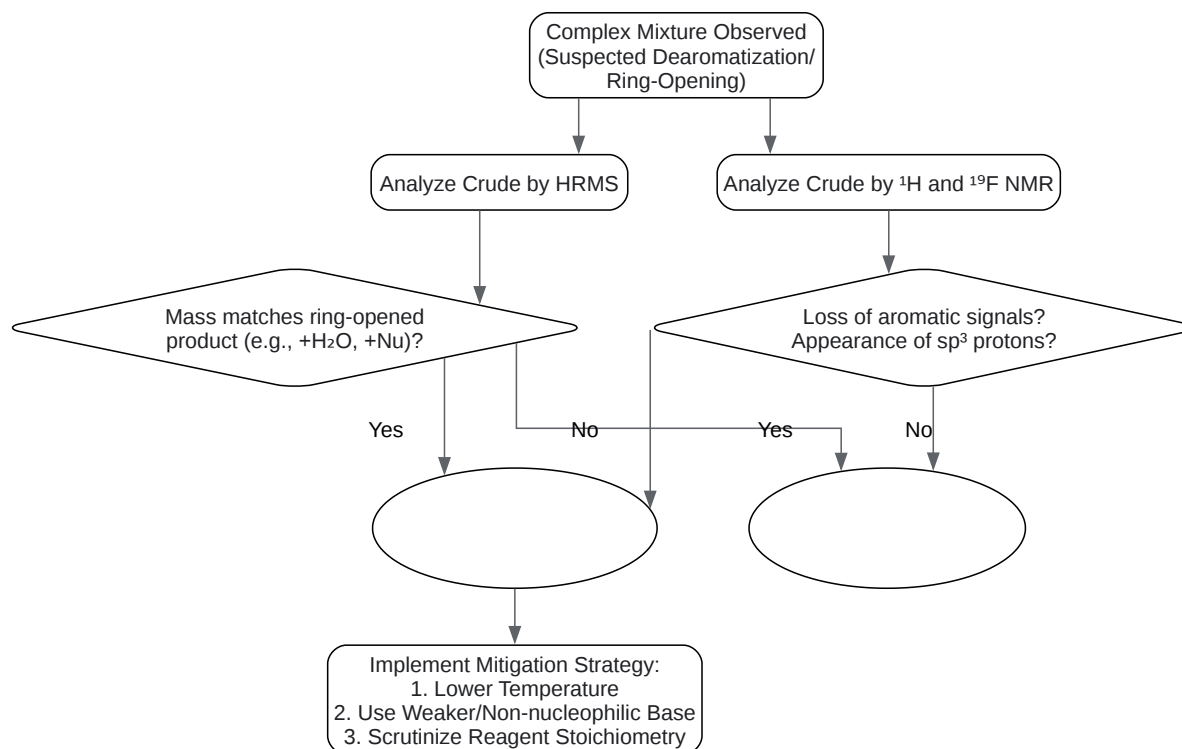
Complex Mixture Observed (Suspected Dearomatization/ Ring-Opening)

Analyze Crude by HRMS

Analyze Crude by $^{1}H$ and $^{19}F$ NMR

Mass matches ring-opened product (e.g., $+H_2O$, +Nu)?

Loss of aromatic signals? Appearance of $sp^3$ protons?

Yes

No

Yes

No

Implement Mitigation Strategy:
1. Lower Temperature
2. Use Weaker/Non-nucleophilic Base
3. Scrutinize Reagent Stoichiometry